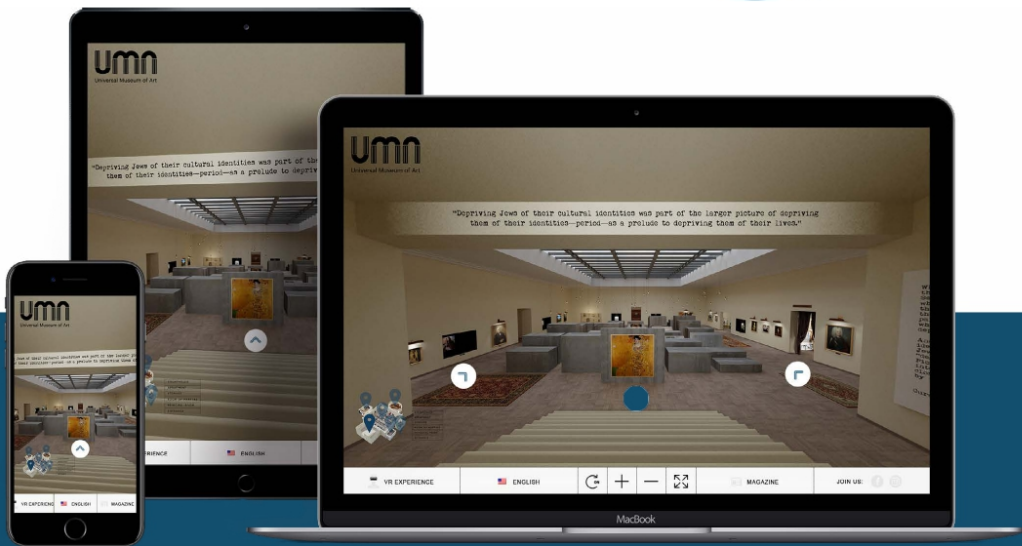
UMN
Universal Museum of Art

"Depriving Jews of their cultural identities was part of the them of their identities—period—as a prelude to depriv

EXPERIENCE
ENGLISH

UMN
Universal Museum of Art

VR EXPERIENCE
ENGLISH
MAGAZINE

UMN
Universal Museum of Art

"Depriving Jews of their cultural identities was part of the larger picture of depriving them of their identities—period—as a prelude to depriving them of their lives."

VR EXPERIENCE
ENGLISH
MAGAZINE
JOIN US:

MacBook